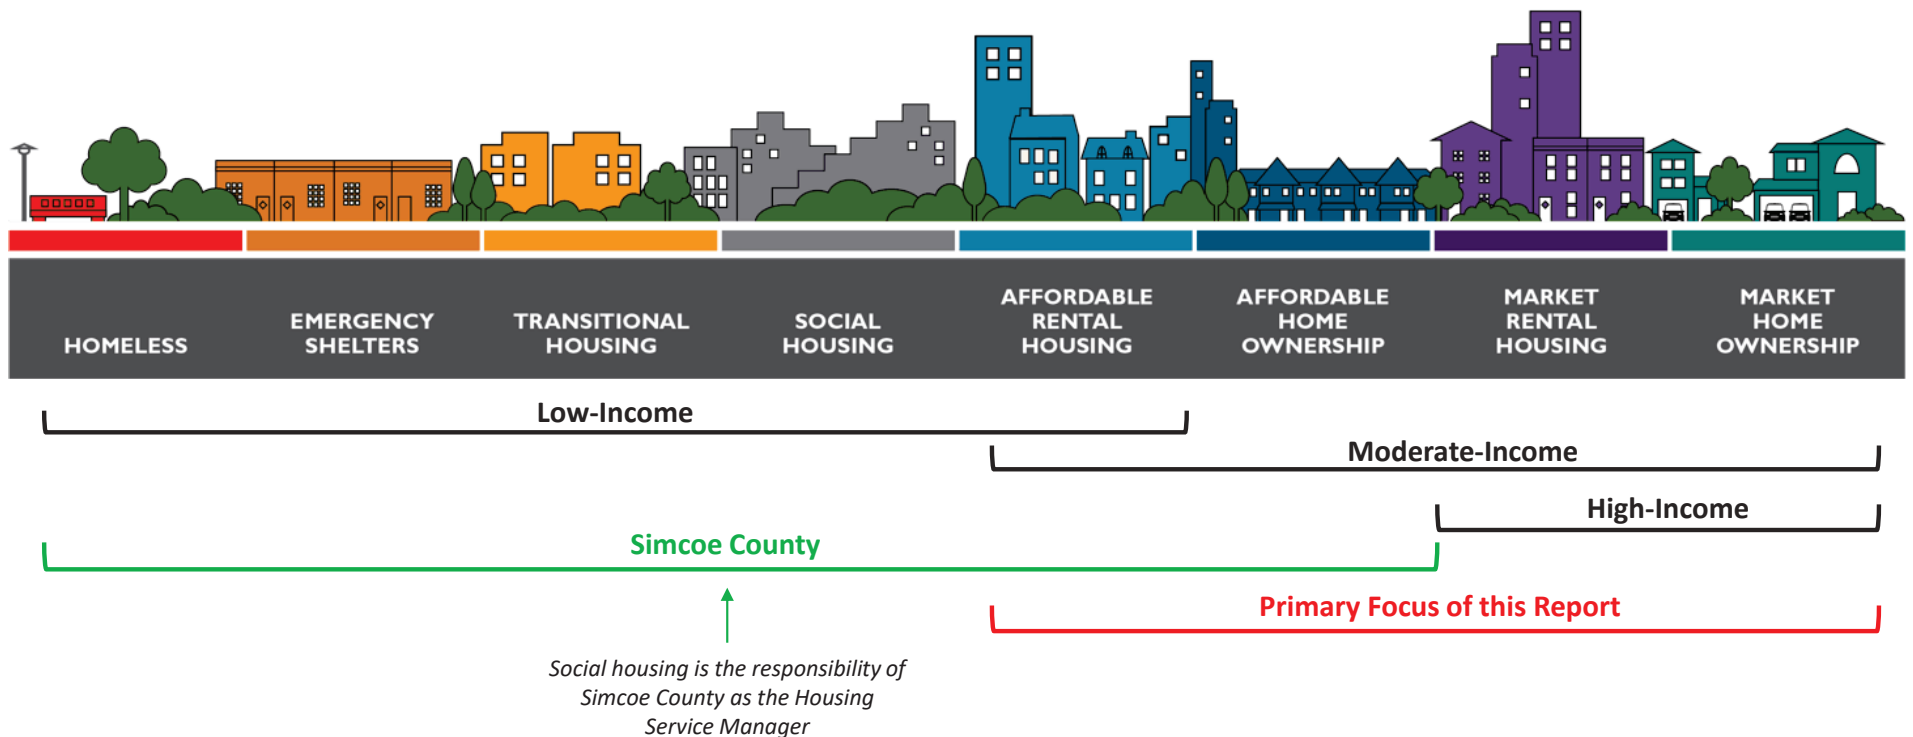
HOMELESS

EMERGENCY SHELTERS

TRANSITIONAL HOUSING

SOCIAL HOUSING

AFFORDABLE RENTAL HOUSING

AFFORDABLE HOME OWNERSHIP

MARKET RENTAL HOUSING

MARKET HOME OWNERSHIP

Low-Income

Moderate-Income

High-Income

Simcoe County

Primary Focus of this Report

Social housing is the responsibility of Simcoe County as the Housing Service Manager